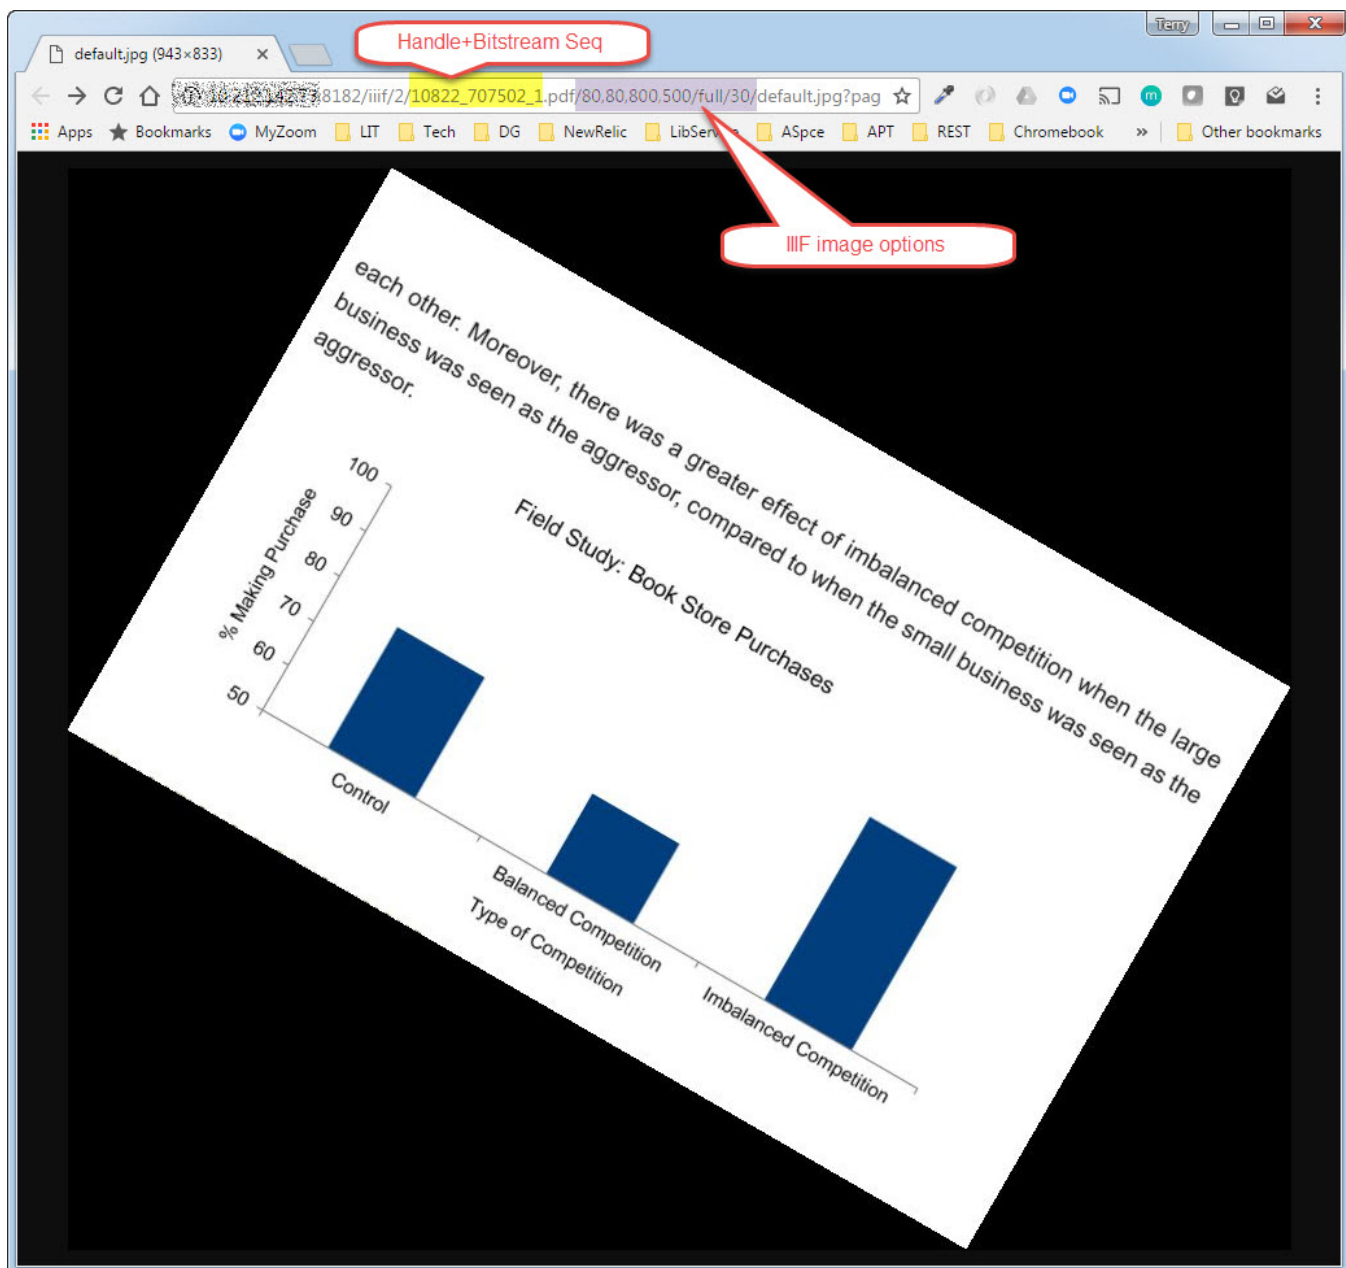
Terry

default.jpg (943×833) ×

Handle+Bitstream Seq

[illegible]8182/iiif/2/10822_707502_1.pdf/80,80,800,500/full/30/default.jpg?pag

Apps Bookmarks MyZoom LIT Tech DG NewRelic LibServ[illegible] ASpce APT REST Chromebook » Other bookmarks

IIIF image options

each other. Moreover, there was a greater effect of imbalanced competition when the large business was seen as the aggressor, compared to when the small business was seen as the aggressor.

Field Study: Book Store Purchases

% Making Purchase

100
90
80
70
60
50

Control
Balanced Competition
Imbalanced Competition
Type of Competition